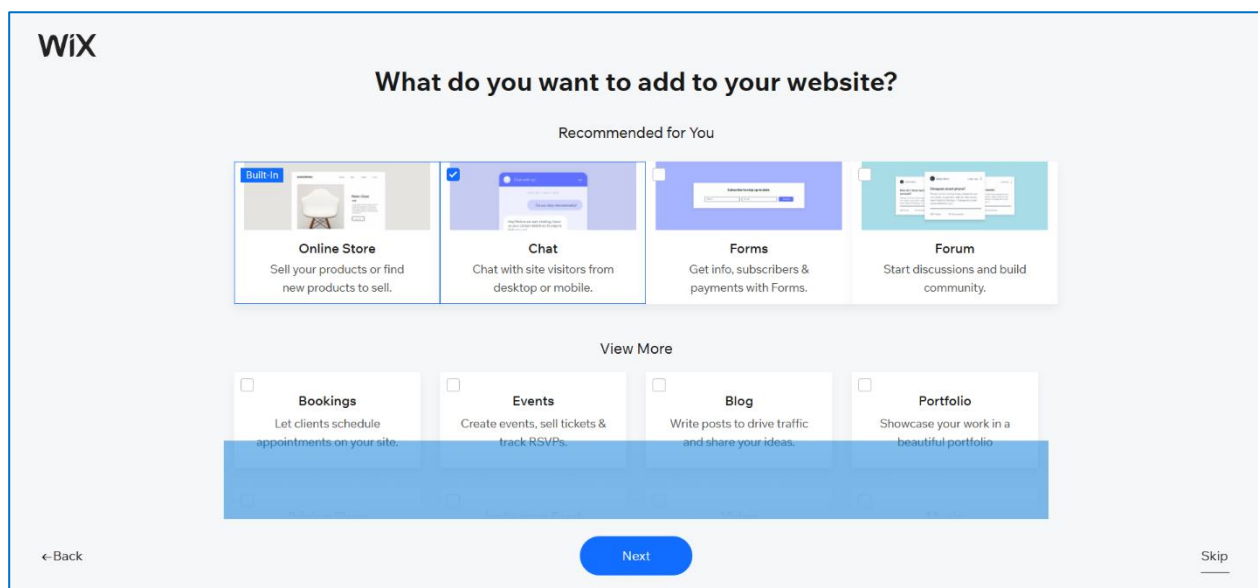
WiX

What do you want to add to your website?

Recommended for You

Built-In

Online Store
Sell your products or find new products to sell.

Chat
Chat with site visitors from desktop or mobile.

Forms
Get info, subscribers & payments with Forms.

Forum
Start discussions and build community.

View More

Bookings
Let clients schedule appointments on your site.

Events
Create events, sell tickets & track RSVPs.

Blog
Write posts to drive traffic and share your ideas.

Portfolio
Showcase your work in a beautiful portfolio

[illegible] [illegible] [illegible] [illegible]

←Back

Next

Skip